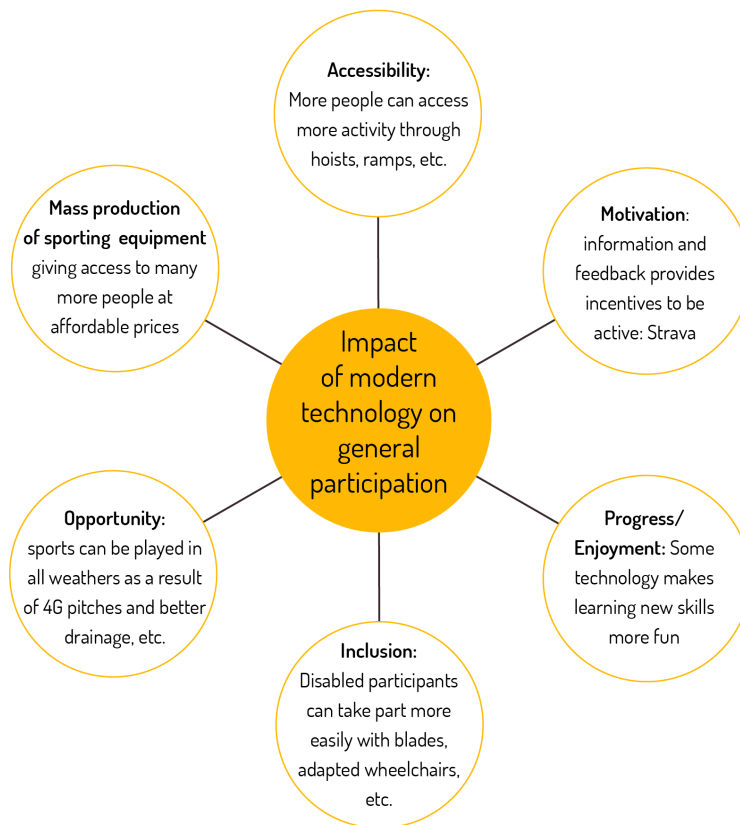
Impact of modern technology on general participation

Accessibility: More people can access more activity through hoists, ramps, etc.

Motivation: information and feedback provides incentives to be active: Strava

Progress/ Enjoyment: Some technology makes learning new skills more fun

Inclusion: Disabled participants can take part more easily with blades, adapted wheelchairs, etc.

Opportunity: sports can be played in all weathers as a result of 4G pitches and better drainage, etc.

Mass production of sporting equipment giving access to many more people at affordable prices